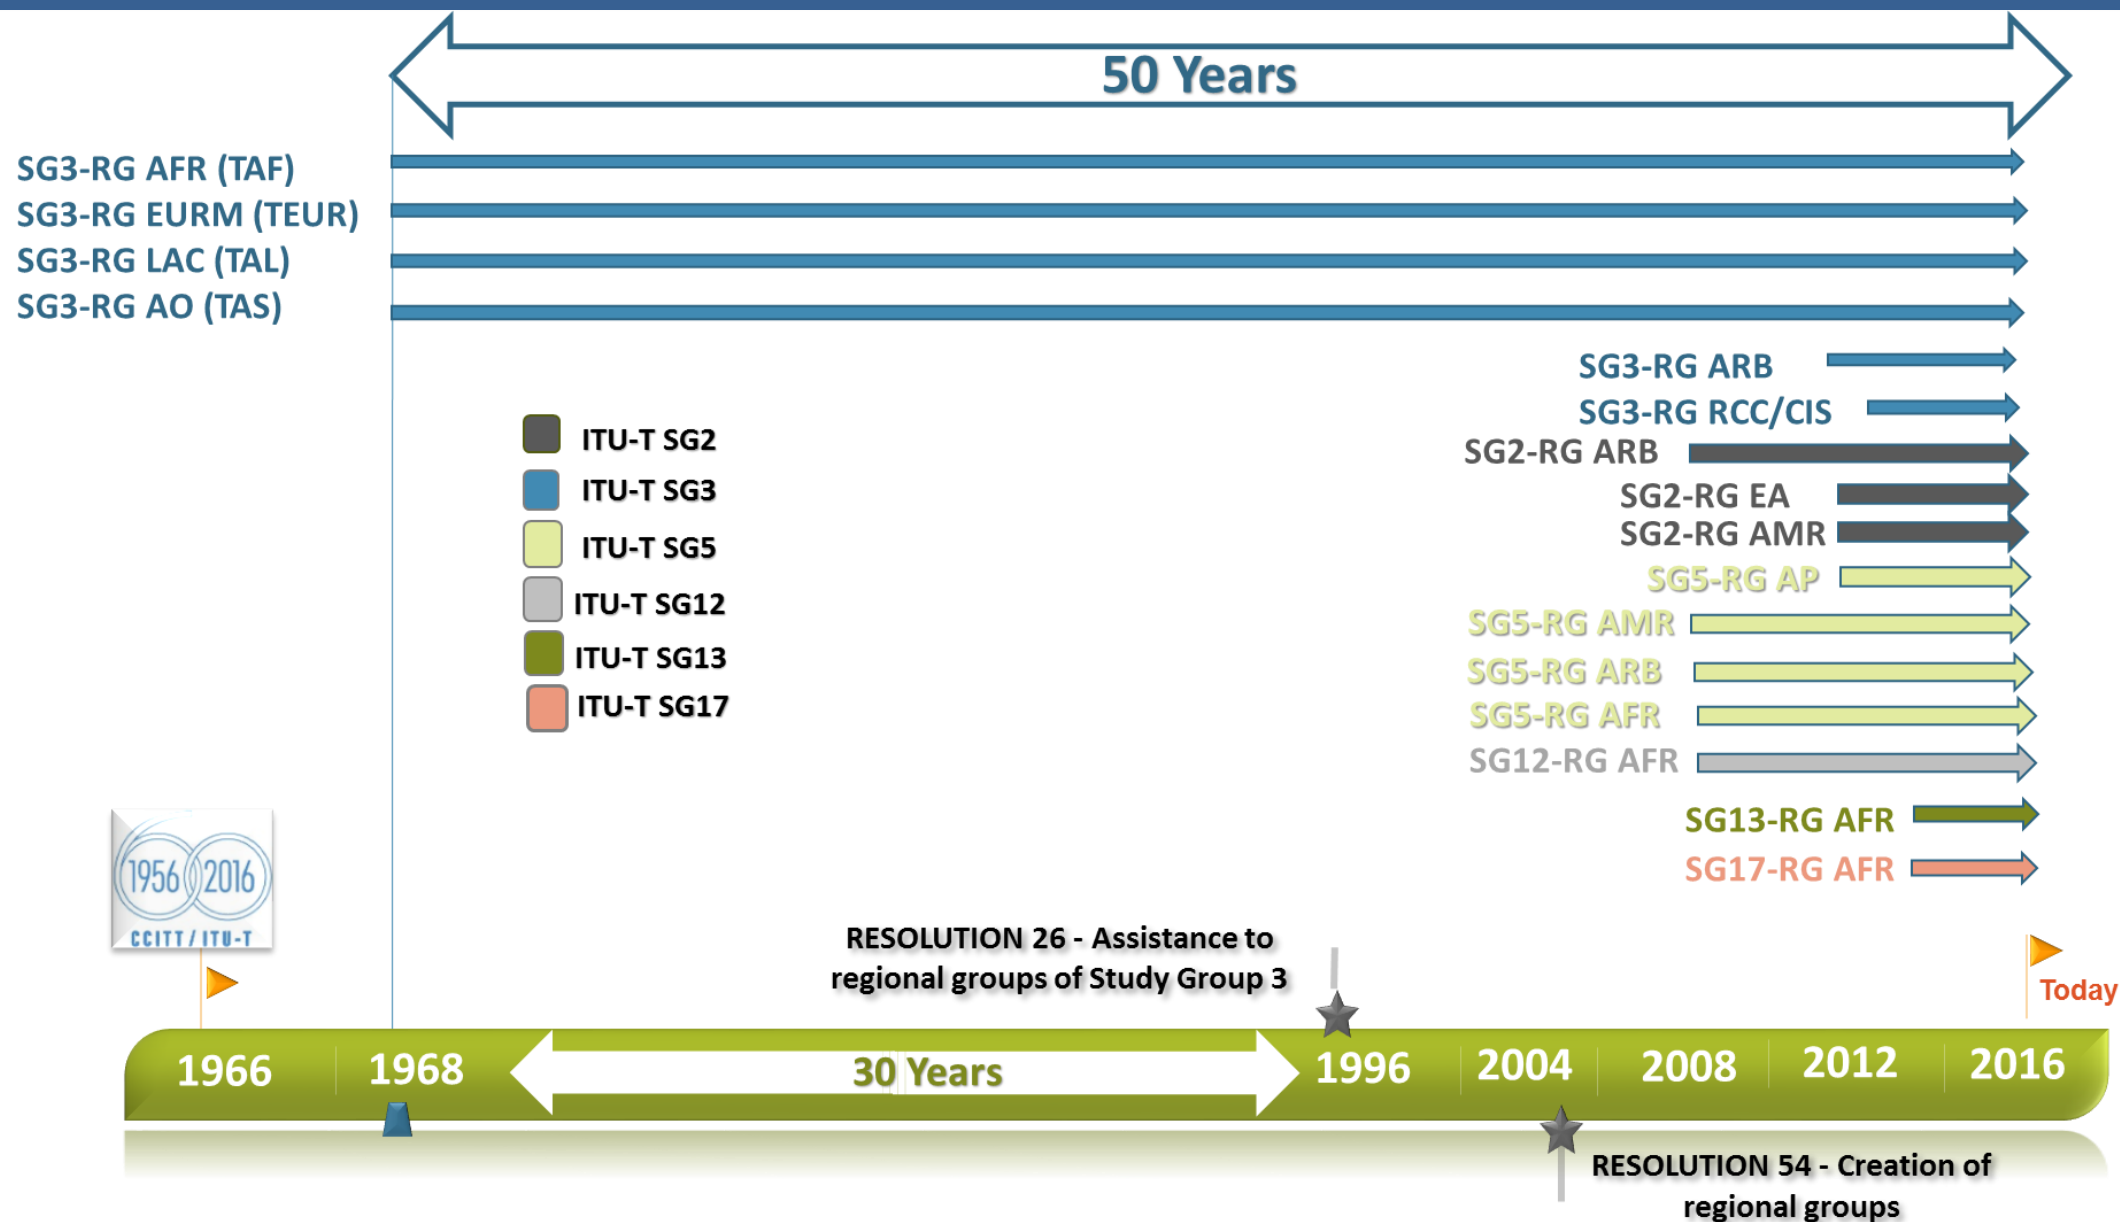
50 Years

SG3-RG AFR (TAF)
SG3-RG EURM (TEUR)
SG3-RG LAC (TAL)
SG3-RG AO (TAS)

SG3-RG ARB
SG3-RG RCC/CIS
SG2-RG ARB
SG2-RG EA
SG2-RG AMR
SG5-RG AP
SG5-RG AMR
SG5-RG ARB
SG5-RG AFR
SG12-RG AFR
SG13-RG AFR
SG17-RG AFR

ITU-T SG2
ITU-T SG3
ITU-T SG5
ITU-T SG12
ITU-T SG13
ITU-T SG17

1956 2016
CCITT / ITU-T

RESOLUTION 26 - Assistance to regional groups of Study Group 3

Today

1966 1968 30 Years 1996 2004 2008 2012 2016

RESOLUTION 54 - Creation of regional groups